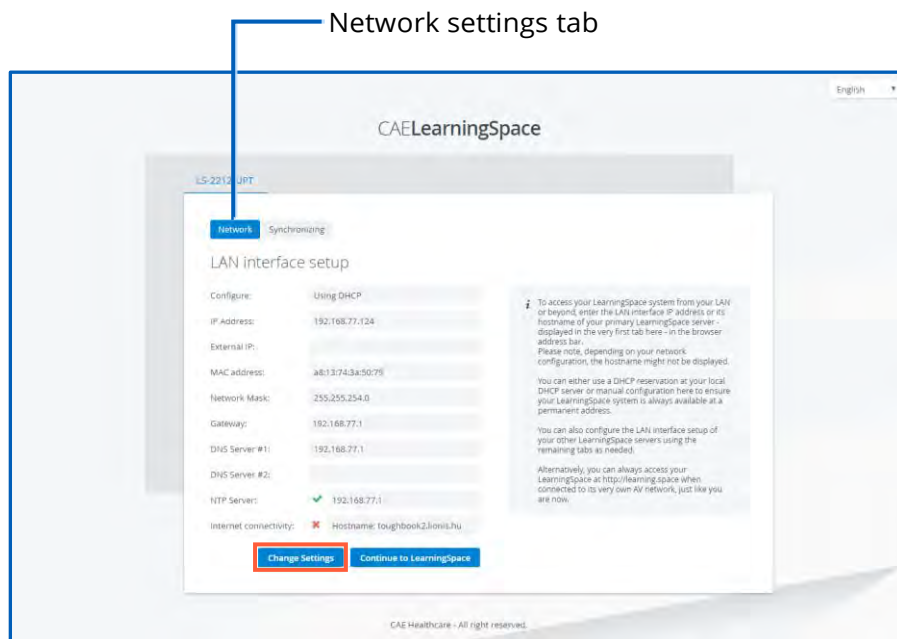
Network settings tab

English

CAELearningSpace

LS-2212-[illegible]UPT

Network Synchronizing

LAN interface setup

Configure: Using DHCP

IP Address: 192.168.77.124

External IP:

MAC address: a8:13:74:3a:50:79

Network Mask: 255.255.254.0

Gateway: 192.168.77.1

DNS Server #1: 192.168.77.1

DNS Server #2:

NTP Server: 192.168.77.1

Internet connectivity: Hostname: toughbook2.lionis.hu

To access your LearningSpace system from your LAN or beyond, enter the LAN interface IP address or its hostname of your primary LearningSpace server - displayed in the very first tab here - in the browser address bar.
Please note, depending on your network configuration, the hostname might not be displayed.

You can either use a DHCP reservation at your local DHCP server or manual configuration here to ensure your LearningSpace system is always available at a permanent address.

You can also configure the LAN interface setup of your other LearningSpace servers using the remaining tabs as needed.

Alternatively, you can always access your LearningSpace at http://learning.space when connected to its very own AV network, just like you are now.

Change Settings Continue to LearningSpace

CAE Healthcare - All right reserved.